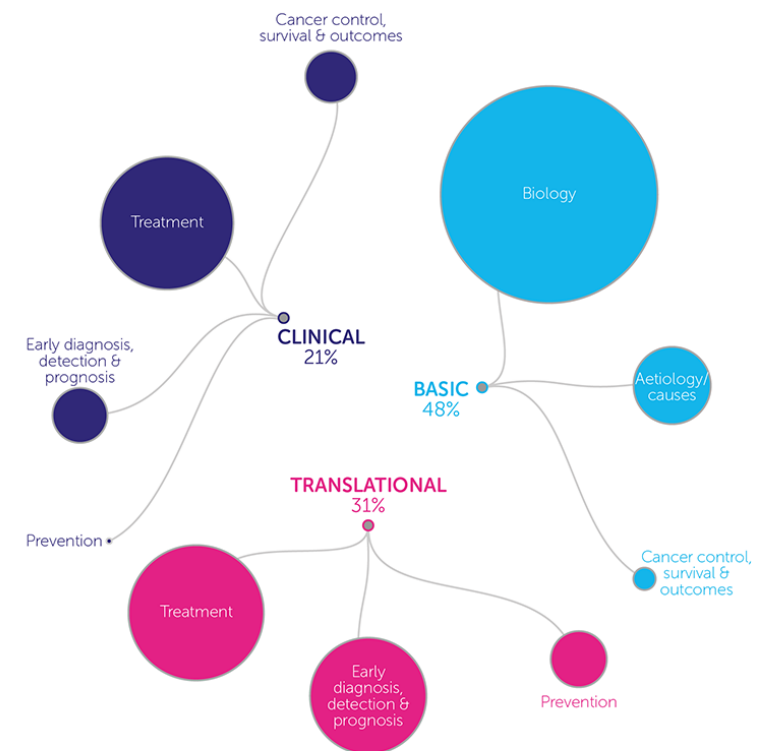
Cancer control, survival & outcomes

Treatment

Biology

Early diagnosis, detection & prognosis

CLINICAL
21%

BASIC
48%

Aetiology/ causes

TRANSLATIONAL
31%

Prevention

Cancer control, survival & outcomes

Treatment

Early diagnosis, detection & prognosis

Prevention